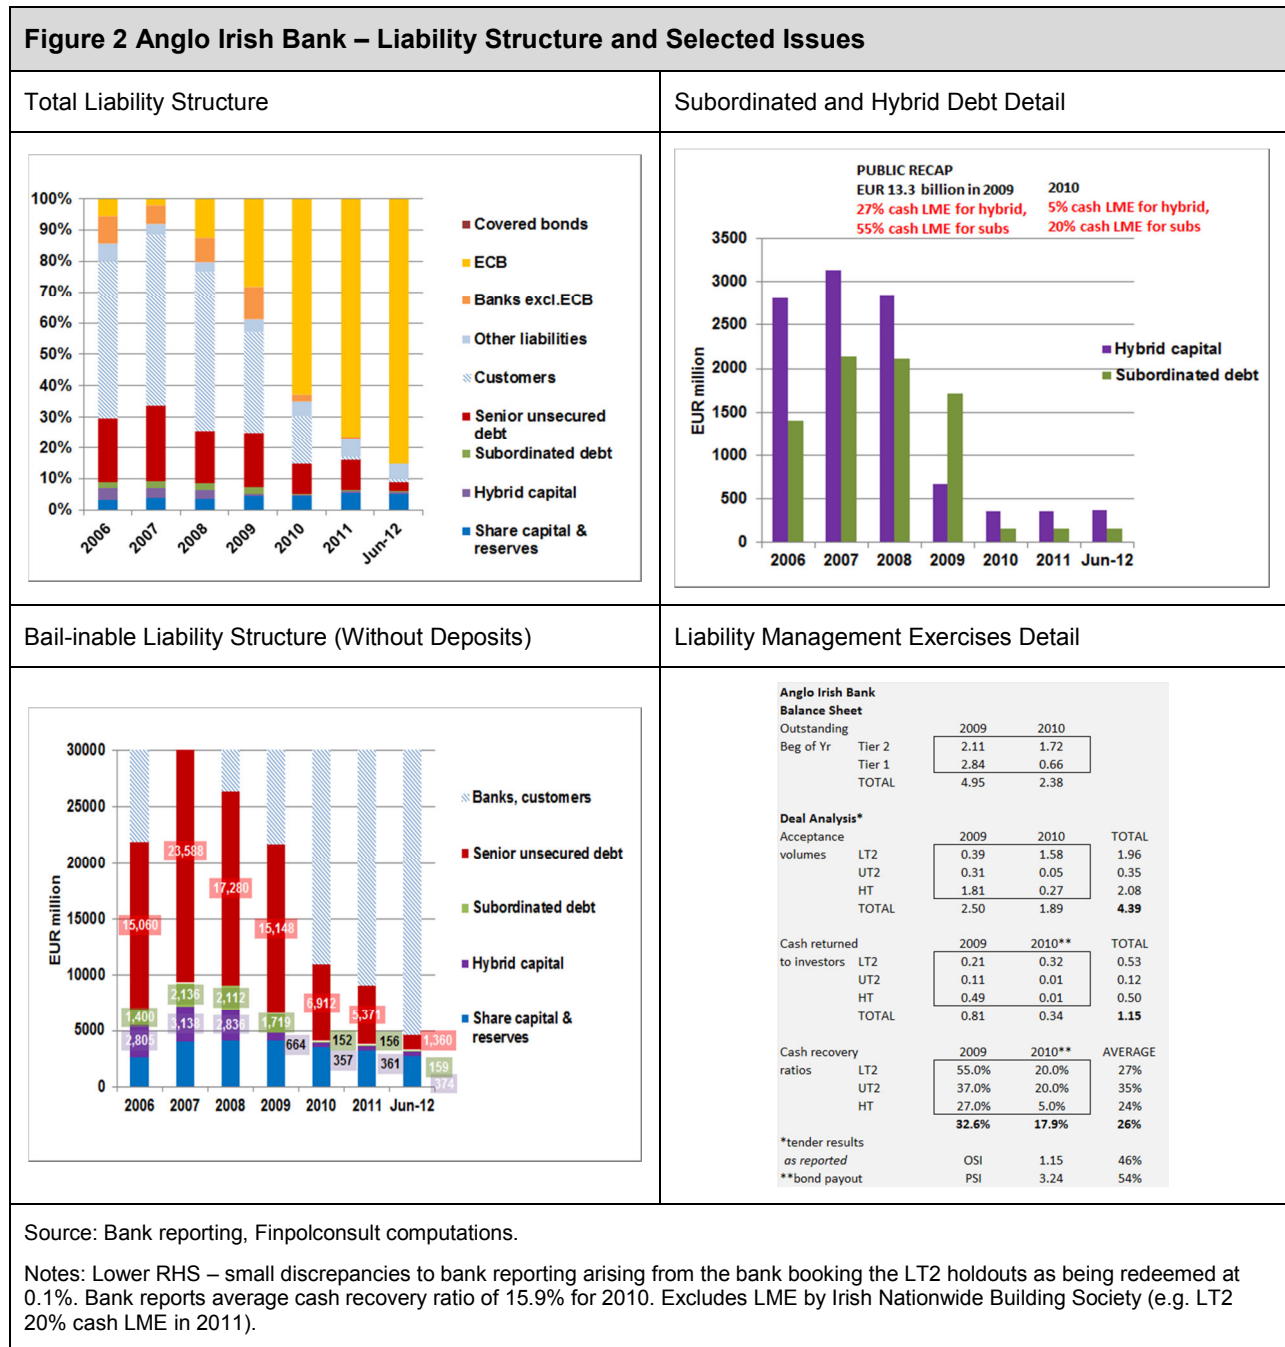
**Figure 2 Anglo Irish Bank – Liability Structure and Selected Issues**

Total Liability Structure

Subordinated and Hybrid Debt Detail

100%
90%
80%
70%
60%
50%
40%
30%
20%
10%
0%
2006 2007 2008 2009 2010 2011 Jun-12

Covered bonds
ECB
Banks excl.ECB
Other liabilities
Customers
Senior unsecured debt
Subordinated debt
Hybrid capital
Share capital & reserves

PUBLIC RECAP
EUR 13.3 billion in 2009
27% cash LME for hybrid,
55% cash LME for subs

2010
5% cash LME for hybrid,
20% cash LME for subs

EUR million
3500
3000
2500
2000
1500
1000
500
0
2006 2007 2008 2009 2010 2011 Jun-12

Hybrid capital
Subordinated debt

Bail-inable Liability Structure (Without Deposits)

Liability Management Exercises Detail

EUR million
30000
25000
20000
15000
10000
5000
0
2006 2007 2008 2009 2010 2011 Jun-12

15,060 23,588 17,280 15,148 6,912 5,371 1,360
1,400 2,136 2,112 1,719 152 156 159
2,805 3,138 2,836 664 357 361 374

Banks, customers
Senior unsecured debt
Subordinated debt
Hybrid capital
Share capital & reserves

Anglo Irish Bank
Balance Sheet

| Outstanding | | 2009 | 2010 | |
|---|---|---|---|---|
| Beg of Yr | Tier 2 | 2.11 | 1.72 | |
| | Tier 1 | 2.84 | 0.66 | |
| | TOTAL | 4.95 | 2.38 | |
| **Deal Analysis*** | | | | |
| Acceptance | | 2009 | 2010 | TOTAL |
| volumes | LT2 | 0.39 | 1.58 | 1.96 |
| | UT2 | 0.31 | 0.05 | 0.35 |
| | HT | 1.81 | 0.27 | 2.08 |
| | TOTAL | 2.50 | 1.89 | **4.39** |
| Cash returned | | 2009 | 2010** | TOTAL |
| to investors | LT2 | 0.21 | 0.32 | 0.53 |
| | UT2 | 0.11 | 0.01 | 0.12 |
| | HT | 0.49 | 0.01 | 0.50 |
| | TOTAL | 0.81 | 0.34 | **1.15** |
| Cash recovery | | 2009 | 2010** | AVERAGE |
| ratios | LT2 | 55.0% | 20.0% | 27% |
| | UT2 | 37.0% | 20.0% | 35% |
| | HT | 27.0% | 5.0% | 24% |
| | | **32.6%** | **17.9%** | **26%** |
| *tender results | | | | |
| *as reported* | | OSI | 1.15 | 46% |
| **bond payout | | PSI | 3.24 | 54% |

Source: Bank reporting, Finpolconsult computations.

Notes: Lower RHS – small discrepancies to bank reporting arising from the bank booking the LT2 holdouts as being redeemed at 0.1%. Bank reports average cash recovery ratio of 15.9% for 2010. Excludes LME by Irish Nationwide Building Society (e.g. LT2 20% cash LME in 2011).